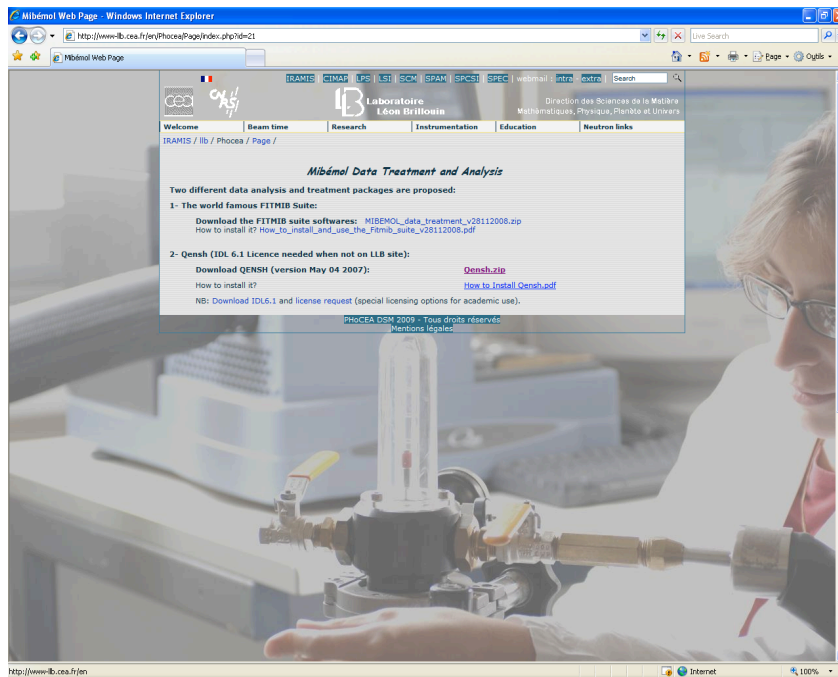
Mibémol Web Page - Windows Internet Explorer

http://www-llb.cea.fr/en/Phocea/Page/index.php?id=21

Live Search

Mibémol Web Page

Page · Outils ·

IRAMIS | CIMAP | LPS | LSI | SCM | SPAM | SPCSI | SPEC | webmail : intra - extra | Search

cea

Laboratoire Léon Brillouin

Direction des Sciences de la Matière
Mathématiques, Physique, Planète et Univers

Welcome | Beam time | Research | Instrumentation | Education | Neutron links

IRAMIS / llb / Phocea / Page /

Mibémol Data Treatment and Analysis

Two different data analysis and treatment packages are proposed:

1- The world famous FITMIB Suite:

Download the FITMIB suite softwares: MIBEMOL_data_treatment_v28112008.zip
How to install it? How_to_install_and_use_the_Fitmib_suite_v28112008.pdf

2- Qensh (IDL 6.1 Licence needed when not on LLB site):

Download QENSH (version May 04 2007): Qensh.zip

How to install it? How to Install Qensh.pdf

NB: Download IDL6.1 and license request (special licensing options for academic use).

PHoCEA DSM 2009 - Tous droits réservés
Mentions légales

http://www-llb.cea.fr/en

Internet

100%